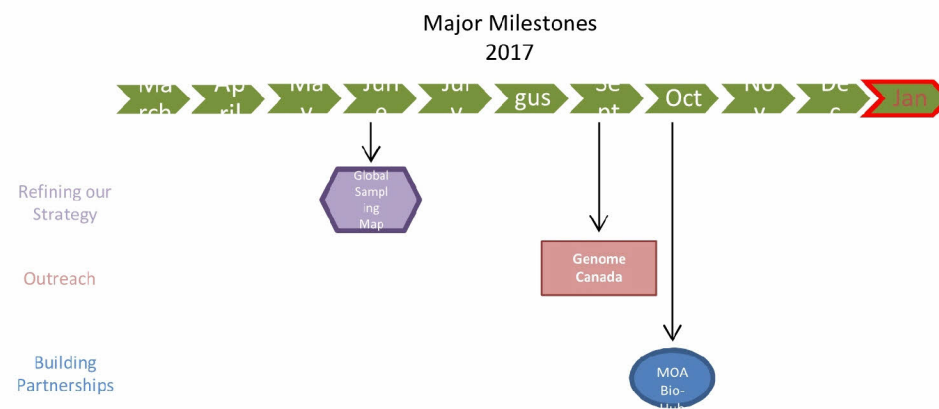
Major Milestones
2017

Ma rch | Apr il | Ma y | Jun e | Jul y | gus | Se pt | Oct | No v | De c | Jan

Refining our Strategy

Global Sampl ing Map

Outreach

Genome Canada

Building Partnerships

MOA Bio- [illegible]